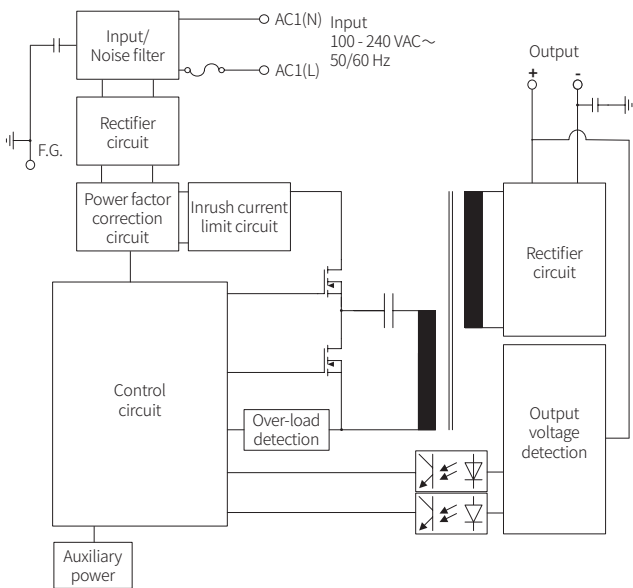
Input/ Noise filter

AC1(N)

Input
100 - 240 VAC～
50/60 Hz

AC1(L)

Output

+

-

F.G.

Rectifier circuit

Power factor correction circuit

Inrush current limit circuit

Rectifier circuit

Control circuit

Over-load detection

Output voltage detection

Auxiliary power